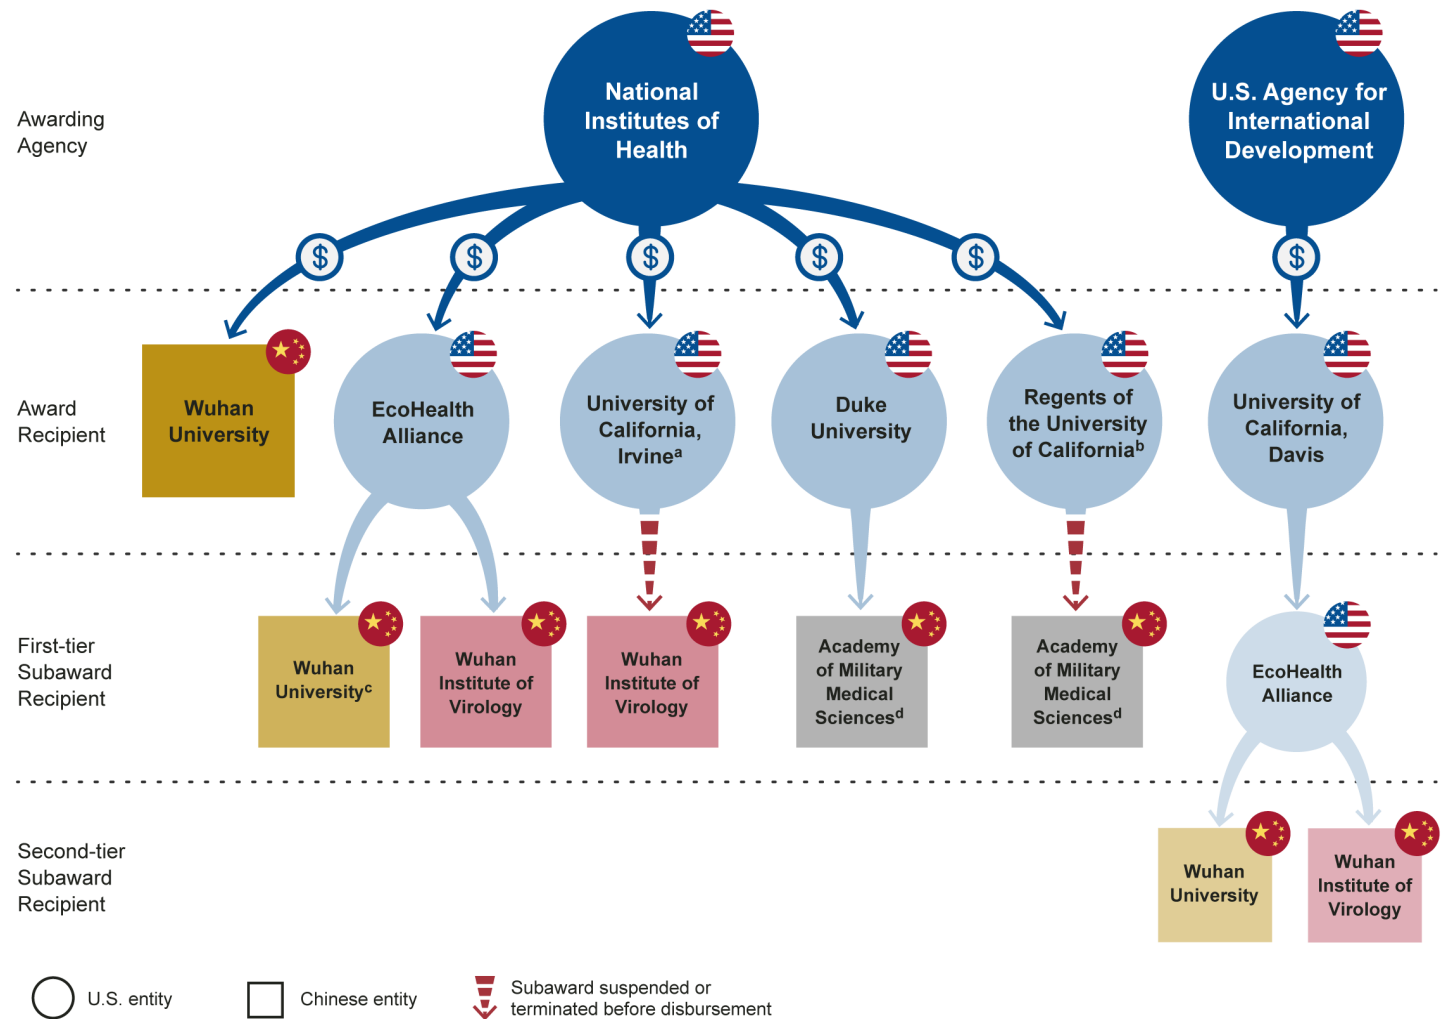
Awarding Agency

National Institutes of Health

U.S. Agency for International Development

$ $ $ $ $ $

Award Recipient

Wuhan University

EcoHealth Alliance

University of California, Irvine$^{a}$

Duke University

Regents of the University of California$^{b}$

University of California, Davis

First-tier Subaward Recipient

Wuhan University$^{c}$

Wuhan Institute of Virology

Wuhan Institute of Virology

Academy of Military Medical Sciences$^{d}$

Academy of Military Medical Sciences$^{d}$

EcoHealth Alliance

Second-tier Subaward Recipient

Wuhan University

Wuhan Institute of Virology

U.S. entity

Chinese entity

Subaward suspended or terminated before disbursement